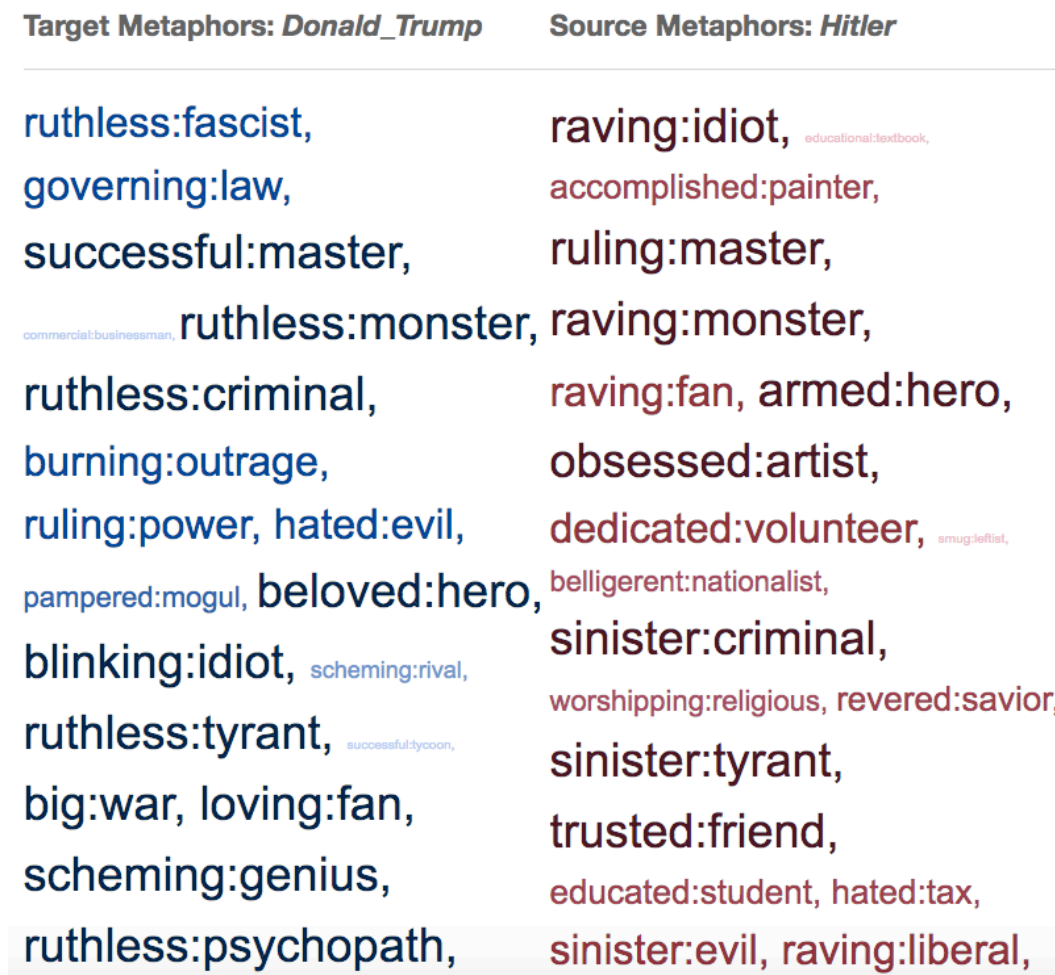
Target Metaphors: *Donald_Trump*

ruthless:fascist, governing:law, successful:master, commercial:businessman, ruthless:monster, ruthless:criminal, burning:outrage, ruling:power, hated:evil, pampered:mogul, beloved:hero, blinking:idiot, scheming:rival, ruthless:tyrant, successful:tycoon, big:war, loving:fan, scheming:genius, ruthless:psychopath,

Source Metaphors: *Hitler*

raving:idiot, educational:textbook, accomplished:painter, ruling:master, raving:monster, raving:fan, armed:hero, obsessed:artist, dedicated:volunteer, smug:leftist, belligerent:nationalist, sinister:criminal, worshipping:religious, revered:savior, sinister:tyrant, trusted:friend, educated:student, hated:tax, sinister:evil, raving:liberal,